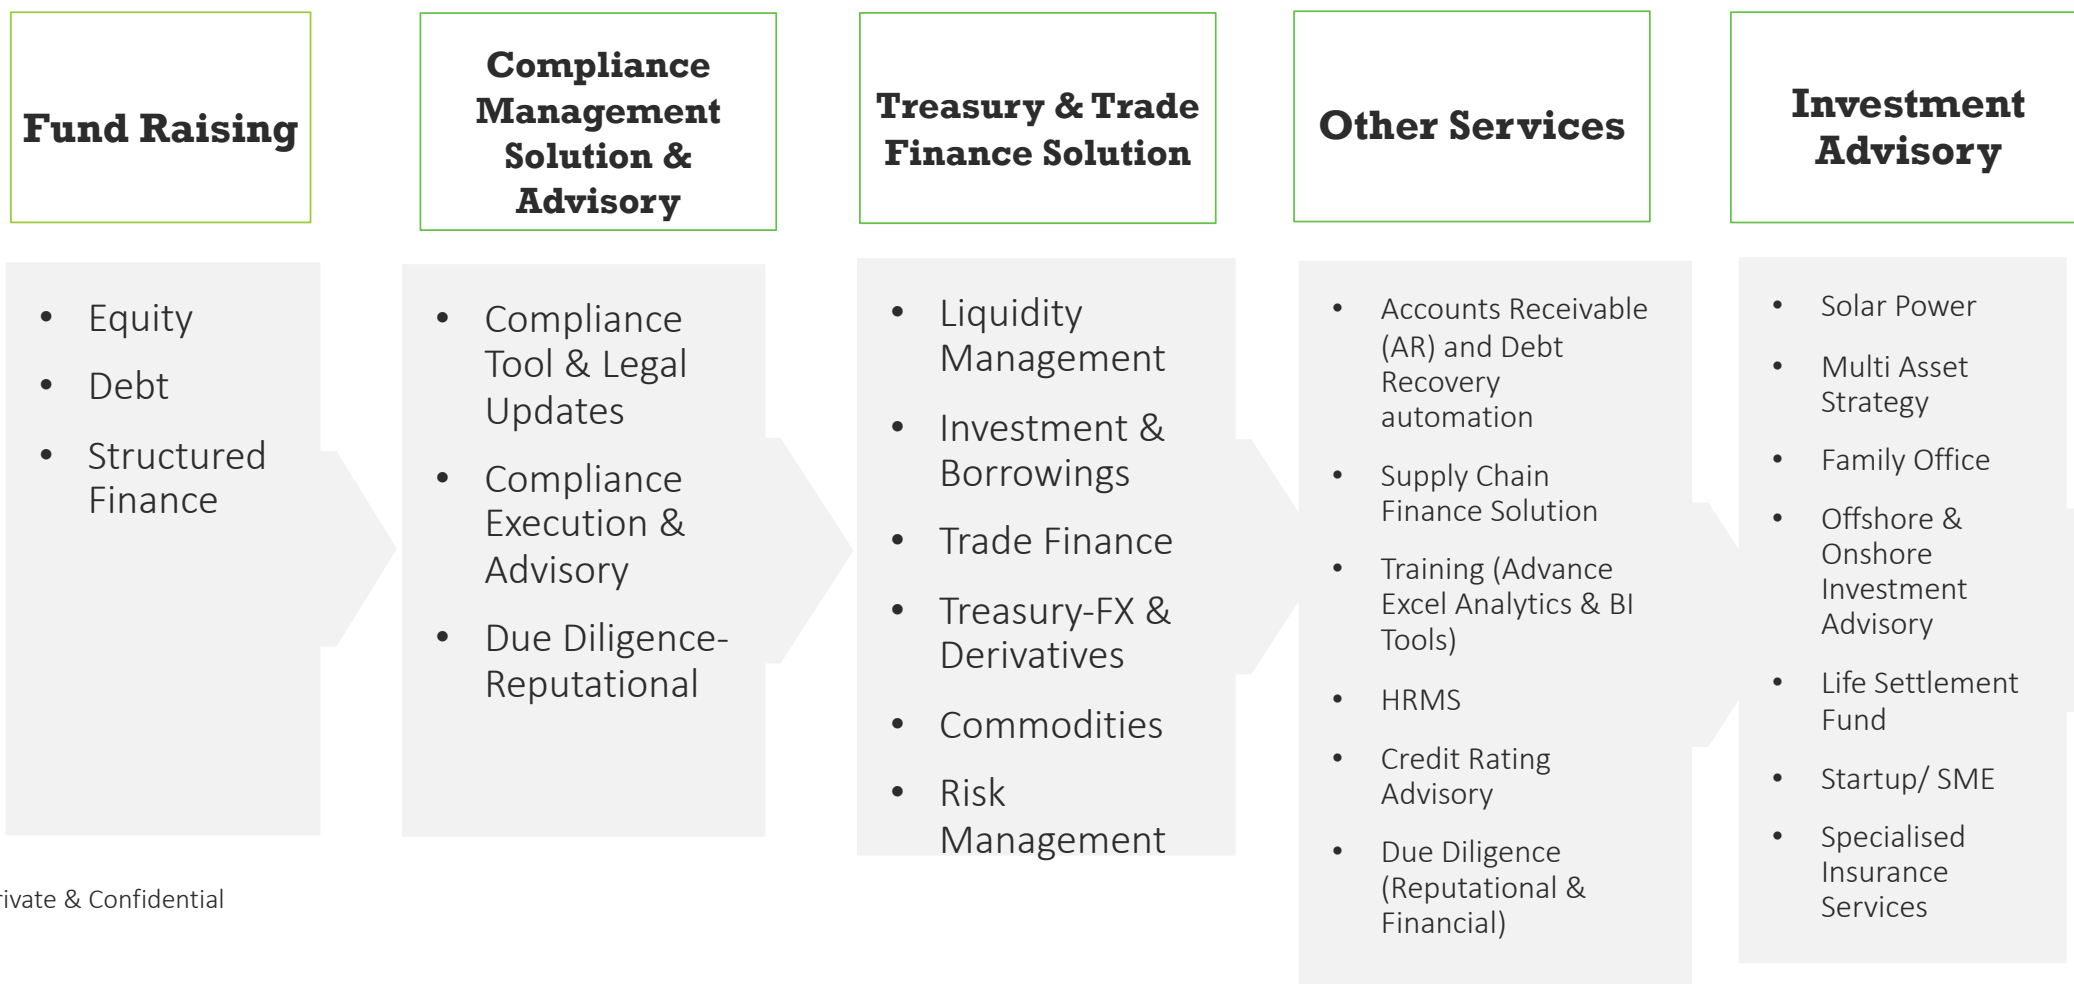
Fund Raising

- Equity
- Debt
- Structured Finance

Compliance Management Solution & Advisory

- Compliance Tool & Legal Updates
- Compliance Execution & Advisory
- Due Diligence-Reputational

Treasury & Trade Finance Solution

- Liquidity Management
- Investment & Borrowings
- Trade Finance
- Treasury-FX & Derivatives
- Commodities
- Risk Management

Other Services

- Accounts Receivable (AR) and Debt Recovery automation
- Supply Chain Finance Solution
- Training (Advance Excel Analytics & BI Tools)
- HRMS
- Credit Rating Advisory
- Due Diligence (Reputational & Financial)

Investment Advisory

- Solar Power
- Multi Asset Strategy
- Family Office
- Offshore & Onshore Investment Advisory
- Life Settlement Fund
- Startup/ SME
- Specialised Insurance Services

rivate & Confidential